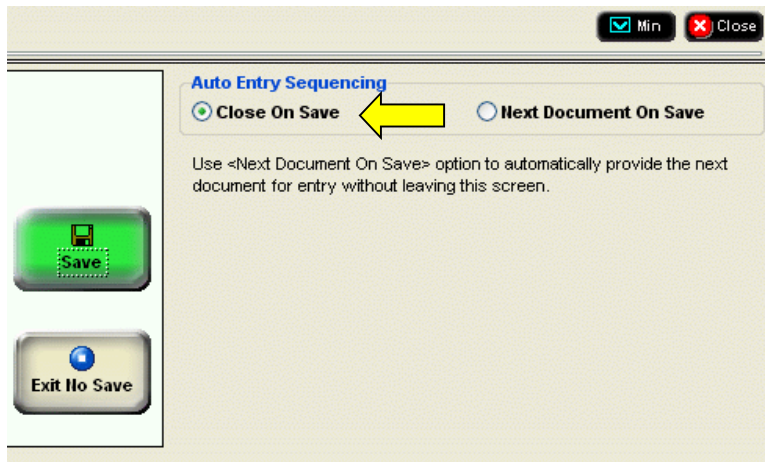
Min
Close

Auto Entry Sequencing
Close On Save
Next Document On Save

Use <Next Document On Save> option to automatically provide the next document for entry without leaving this screen.

Save

Exit No Save